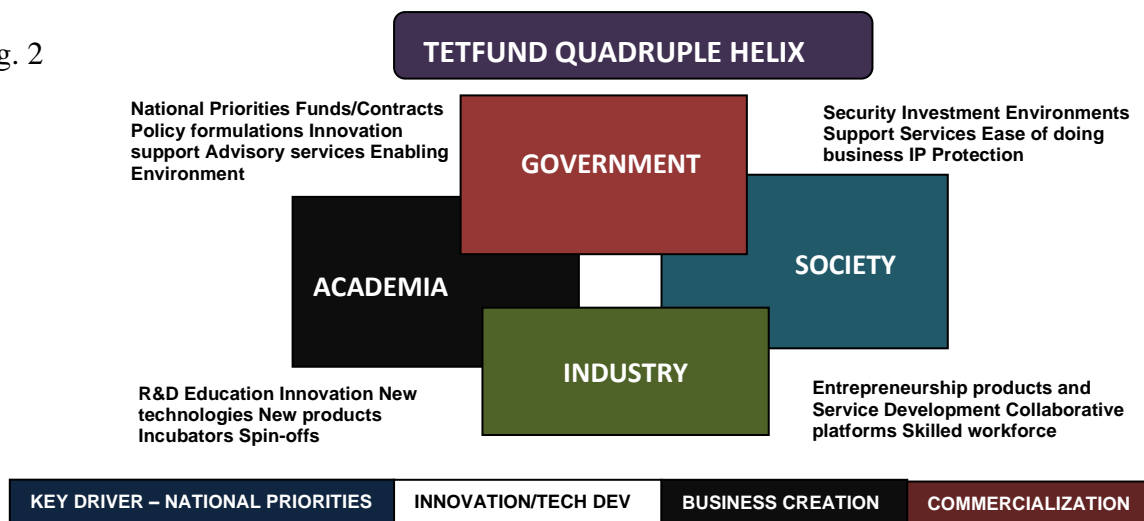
g. 2

TETFUND QUADRUPLE HELIX

National Priorities Funds/Contracts Policy formulations Innovation support Advisory services Enabling Environment

GOVERNMENT

Security Investment Environments Support Services Ease of doing business IP Protection

ACADEMIA

SOCIETY

INDUSTRY

R&D Education Innovation New technologies New products Incubators Spin-offs

Entrepreneurship products and Service Development Collaborative platforms Skilled workforce

KEY DRIVER – NATIONAL PRIORITIES

INNOVATION/TECH DEV

BUSINESS CREATION

COMMERCIALIZATION